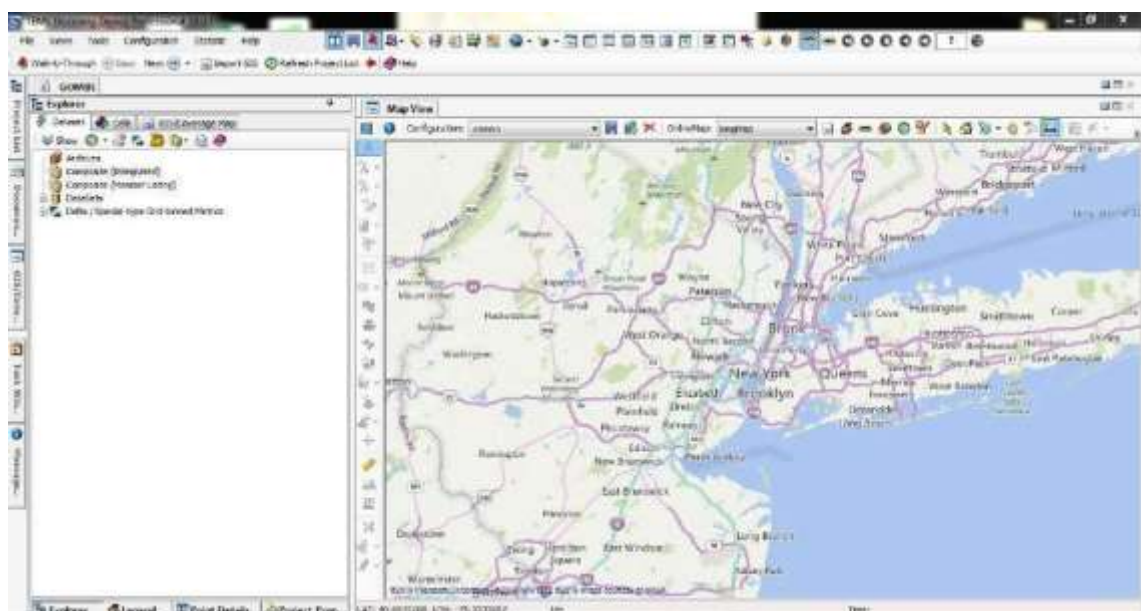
File Views Tools Configuration Options Help

Explorer

Map View

Configuration

Antennas
Composite (Integrated)
Composite (Nearest Listing)
Datasets
Delta / Spectral type Grid-binned Metrics

Project List
Documents
Task Win...
Messages

New City
Spring Valley
White Plains
Stamford
Bridgeport
Paterson
Yonkers
New Rochelle
Bronx
Glen Cove
Huntington
Smithtown
West Orange
Newark
New York
Queens
Elizabeth
Brooklyn
Plainfield
Piscataway
Edison
Perth Amboy
New Brunswick
East Brunswick
Long Branch
Freehold
East Windsor
Asbury Park
Trenton
Morristown
Wayne
Clifton

Explorer
Legend
Point Details
Project Sum...